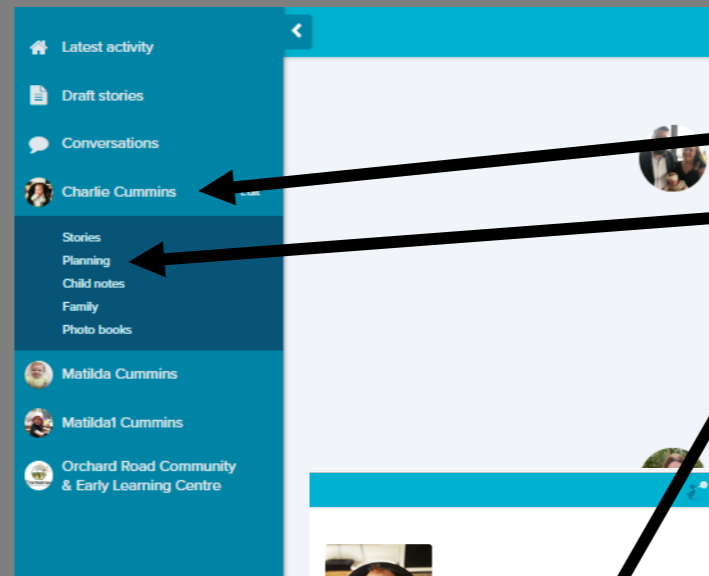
Latest activity

Draft stories

Conversations

Charlie Cummins

Edit

Stories

Planning

Child notes

Family

Photo books

Matilda Cummins

Matilda1 Cummins

Orchard Road Community & Early Learning Centre